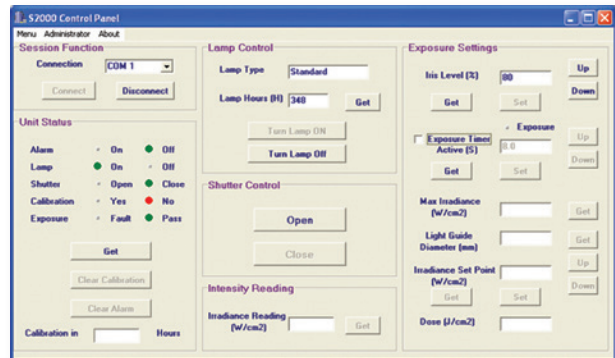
S2000 Control Panel
Menu Administrator About

Session Function
Connection COM 1
Connect Disconnect

Unit Status
Alarm On Off
Lamp On Off
Shutter Open Close
Calibration Yes No
Exposure Fault Pass
Get
Clear Calibration
Clear Alarm
Calibration in Hours

Lamp Control
Lamp Type Standard
Lamp Hours (H) 340 Get
Turn Lamp ON
Turn Lamp Off

Shutter Control
Open
Close

Intensity Reading
Irradiance Reading (W/cm2) Get

Exposure Settings
Iris Level (%) 80 Up Down
Get Set
Exposure Timer Active (S) Exposure 0.0 Up Down
Get Set
Max Irradiance (W/cm2) Get
Light Guide Diameter (mm) Get
Irradiance Set Point (W/cm2) Up Down
Get Set
Dose (J/cm2)